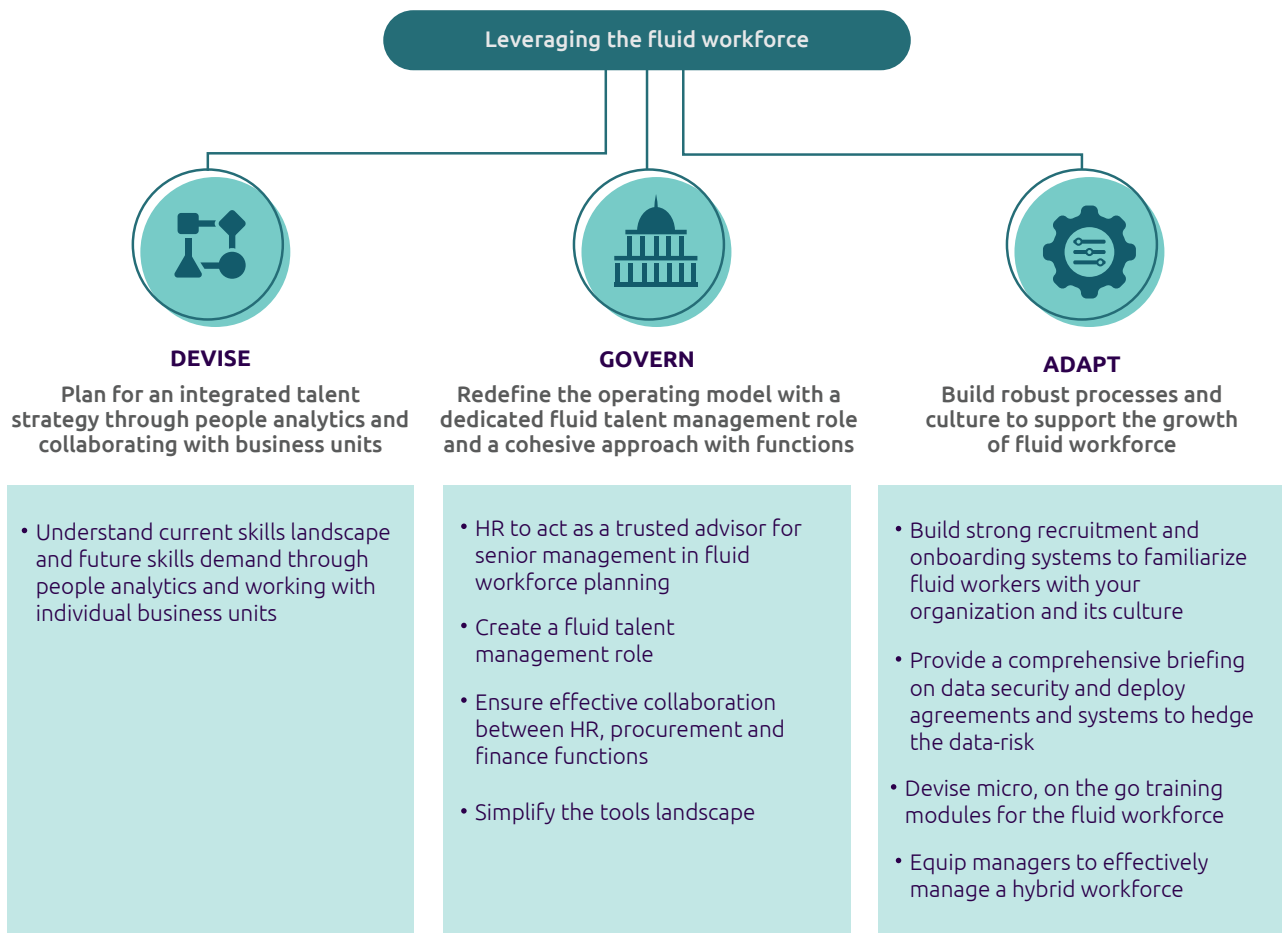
Leveraging the fluid workforce

DEVISE

Plan for an integrated talent strategy through people analytics and collaborating with business units

• Understand current skills landscape and future skills demand through people analytics and working with individual business units

GOVERN

Redefine the operating model with a dedicated fluid talent management role and a cohesive approach with functions

• HR to act as a trusted advisor for senior management in fluid workforce planning

• Create a fluid talent management role

• Ensure effective collaboration between HR, procurement and finance functions

• Simplify the tools landscape

ADAPT

Build robust processes and culture to support the growth of fluid workforce

• Build strong recruitment and onboarding systems to familiarize fluid workers with your organization and its culture

• Provide a comprehensive briefing on data security and deploy agreements and systems to hedge the data-risk

• Devise micro, on the go training modules for the fluid workforce

• Equip managers to effectively manage a hybrid workforce